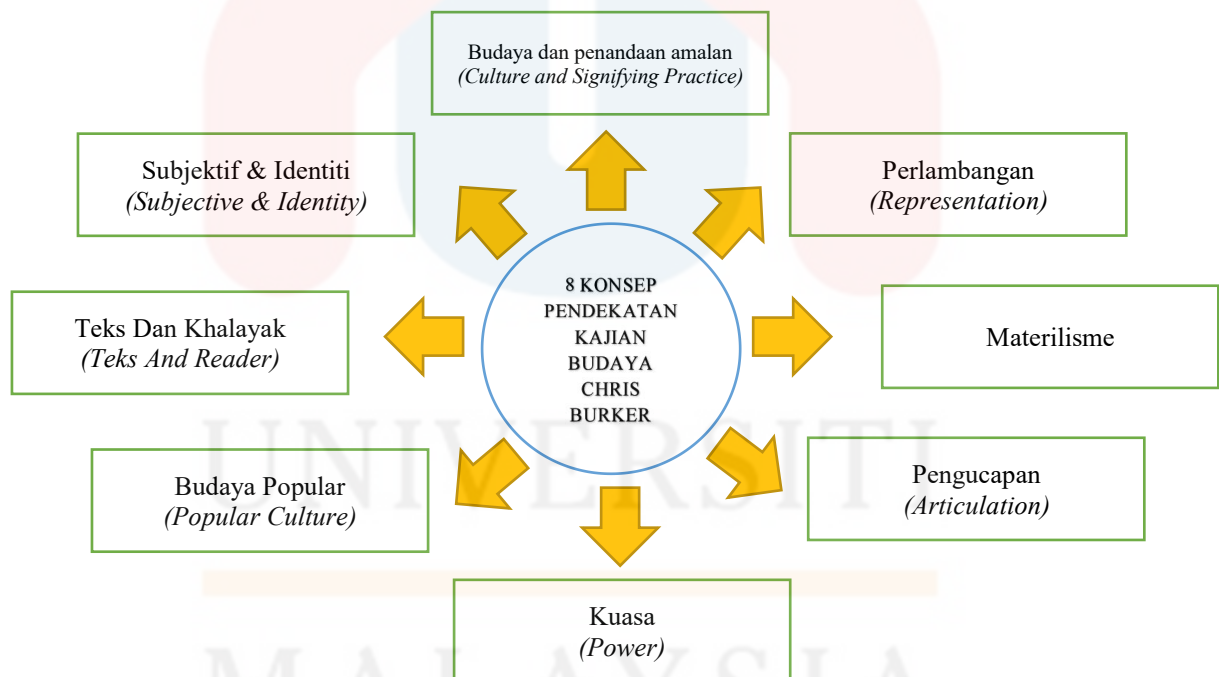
Budaya dan penandaan amalan
*(Culture and Signifying Practice)*

Subjektif & Identiti
*(Subjective & Identity)*

Perlambangan
*(Representation)*

8 KONSEP PENDEKATAN KAJIAN BUDAYA CHRIS BURKER

Teks Dan Khalayak
*(Teks And Reader)*

Materilisme

Budaya Popular
*(Popular Culture)*

Pengucapan
*(Articulation)*

Kuasa
*(Power)*

UNIVERSITI MALAYSIA